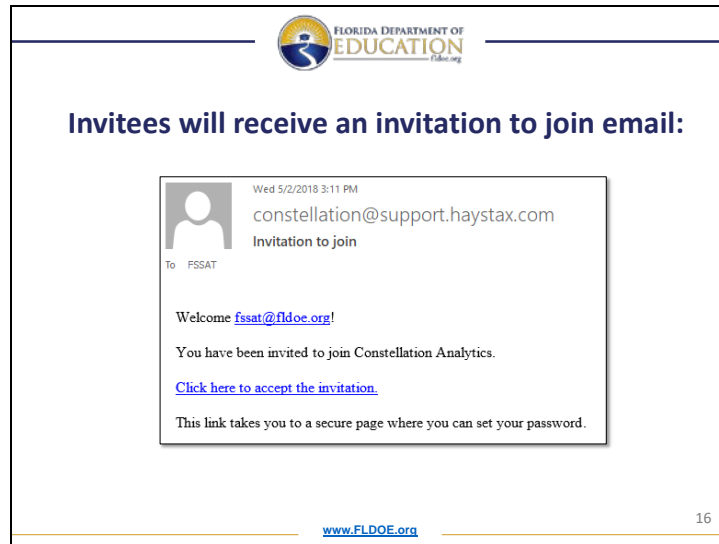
FLORIDA DEPARTMENT OF EDUCATION
fldoe.org

Invitees will receive an invitation to join email:

Wed 5/2/2018 3:11 PM
constellation@support.haystax.com
Invitation to join
To FSSAT

Welcome fssat@fldoe.org!

You have been invited to join Constellation Analytics.

Click here to accept the invitation.

This link takes you to a secure page where you can set your password.

www.FLDOE.org

16